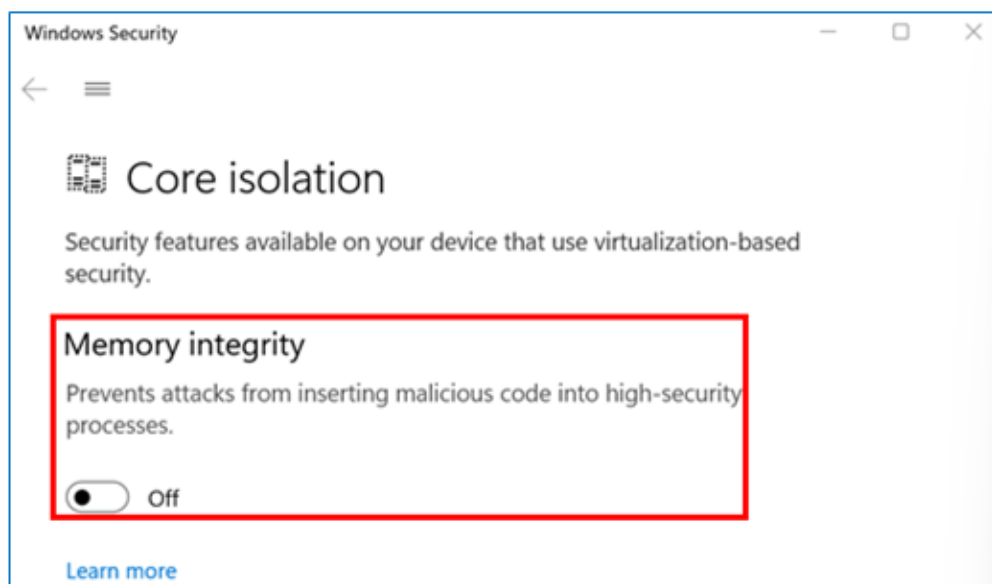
Windows Security

Core isolation

Security features available on your device that use virtualization-based security.

Memory integrity

Prevents attacks from inserting malicious code into high-security processes.

Off

Learn more